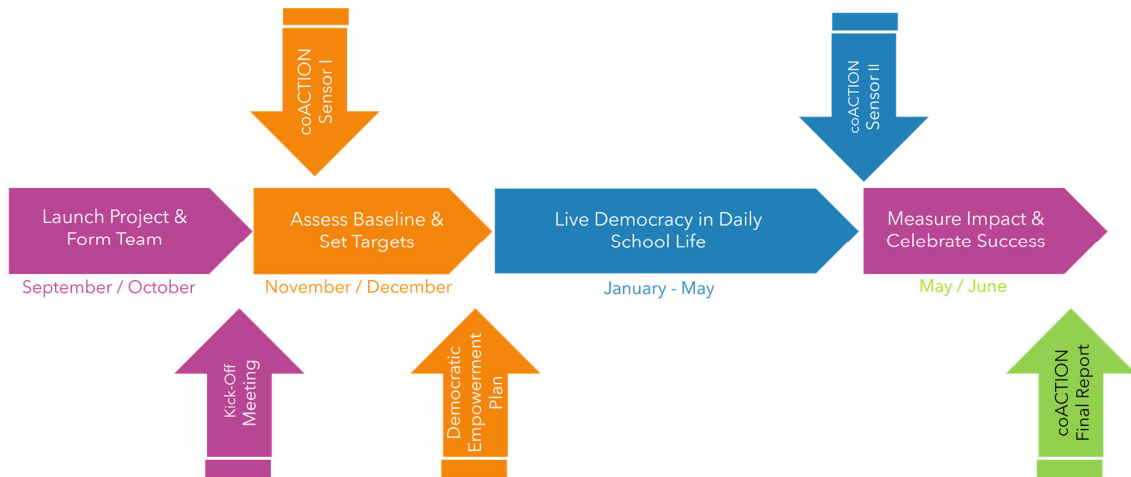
coACTION Sensor I

coACTION Sensor II

Launch Project & Form Team

September / October

Assess Baseline & Set Targets

November / December

Live Democracy in Daily School Life

January - May

Measure Impact & Celebrate Success

May / June

Kick-Off Meeting

Democratic Empowerment Plan

coACTION Final Report